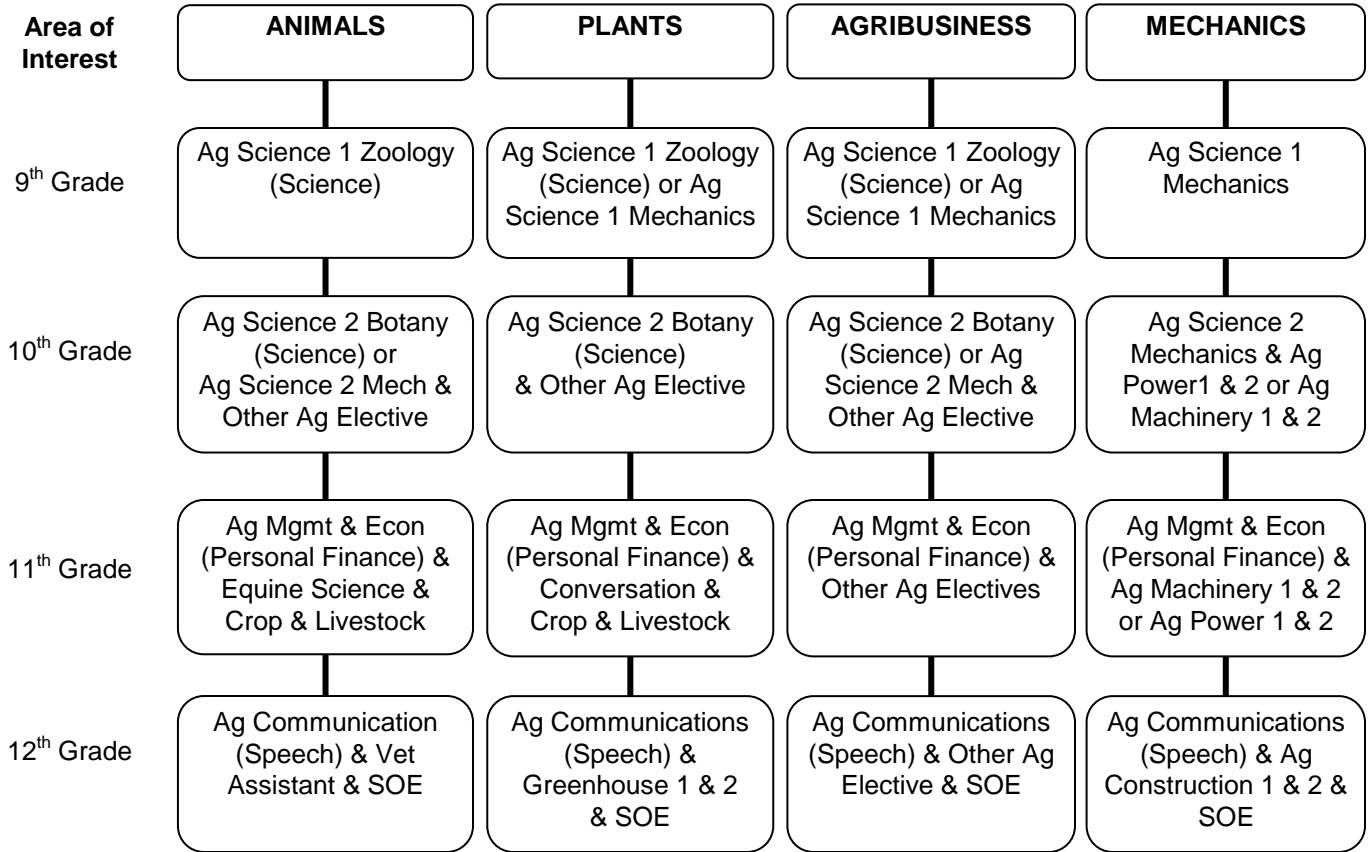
| Area of Interest | ANIMALS | PLANTS | AGRIBUSINESS | MECHANICS |
|---|---|---|---|---|
| 9$^{th}$ Grade | Ag Science 1 Zoology (Science) | Ag Science 1 Zoology (Science) or Ag Science 1 Mechanics | Ag Science 1 Zoology (Science) or Ag Science 1 Mechanics | Ag Science 1 Mechanics |
| 10$^{th}$ Grade | Ag Science 2 Botany (Science) or Ag Science 2 Mech & Other Ag Elective | Ag Science 2 Botany (Science) & Other Ag Elective | Ag Science 2 Botany (Science) or Ag Science 2 Mech & Other Ag Elective | Ag Science 2 Mechanics & Ag Power1 & 2 or Ag Machinery 1 & 2 |
| 11$^{th}$ Grade | Ag Mgmt & Econ (Personal Finance) & Equine Science & Crop & Livestock | Ag Mgmt & Econ (Personal Finance) & Conversation & Crop & Livestock | Ag Mgmt & Econ (Personal Finance) & Other Ag Electives | Ag Mgmt & Econ (Personal Finance) & Ag Machinery 1 & 2 or Ag Power 1 & 2 |
| 12$^{th}$ Grade | Ag Communication (Speech) & Vet Assistant & SOE | Ag Communications (Speech) & Greenhouse 1 & 2 & SOE | Ag Communications (Speech) & Other Ag Elective & SOE | Ag Communications (Speech) & Ag Construction 1 & 2 & SOE |